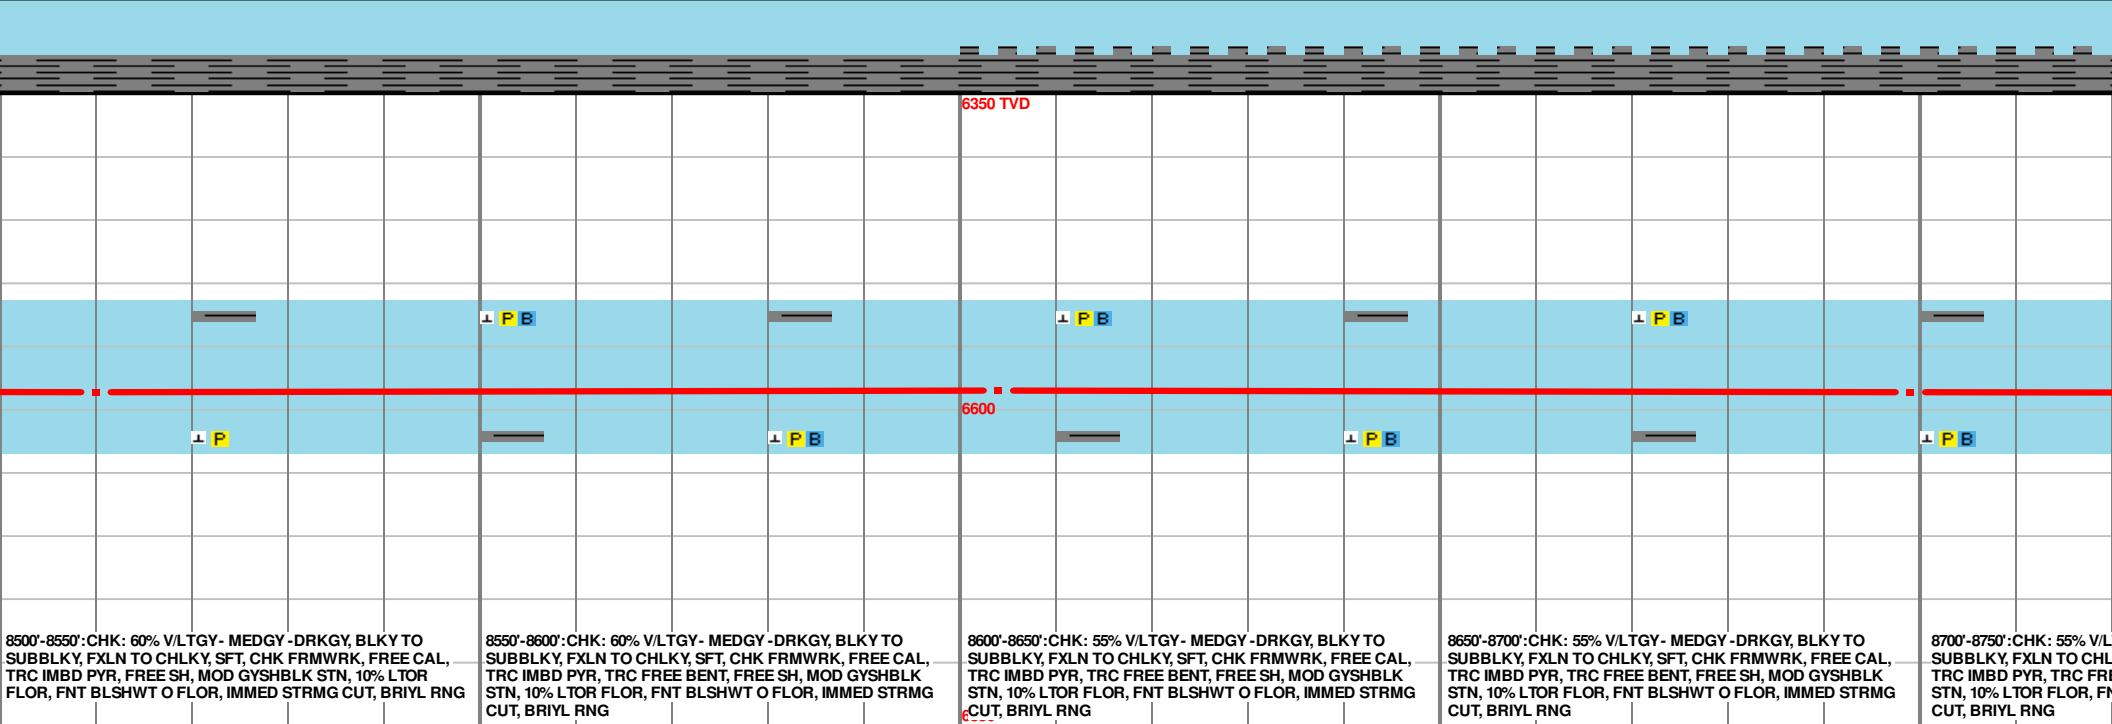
6350 TVD

P B

P B

P B

6600

P

P B

P B

P B

8500'-8550':CHK: 60% V/LTGY- MEDGY -DRKGY, BLKY TO SUBBLKY, FXLN TO CHLKY, SFT, CHK FRMWRK, FREE CAL, TRC IMBD PYR, FREE SH, MOD GYSHBLK STN, 10% LTOR FLOR, FNT BLSHWT O FLOR, IMMED STRMG CUT, BRIYL RNG

8550'-8600':CHK: 60% V/LTGY- MEDGY -DRKGY, BLKY TO SUBBLKY, FXLN TO CHLKY, SFT, CHK FRMWRK, FREE CAL, TRC IMBD PYR, TRC FREE BENT, FREE SH, MOD GYSHBLK STN, 10% LTOR FLOR, FNT BLSHWT O FLOR, IMMED STRMG CUT, BRIYL RNG

8600'-8650':CHK: 55% V/LTGY- MEDGY -DRKGY, BLKY TO SUBBLKY, FXLN TO CHLKY, SFT, CHK FRMWRK, FREE CAL, TRC IMBD PYR, TRC FREE BENT, FREE SH, MOD GYSHBLK STN, 10% LTOR FLOR, FNT BLSHWT O FLOR, IMMED STRMG CUT, BRIYL RNG

8650'-8700':CHK: 55% V/LTGY- MEDGY -DRKGY, BLKY TO SUBBLKY, FXLN TO CHLKY, SFT, CHK FRMWRK, FREE CAL, TRC IMBD PYR, TRC FREE BENT, FREE SH, MOD GYSHBLK STN, 10% LTOR FLOR, FNT BLSHWT O FLOR, IMMED STRMG CUT, BRIYL RNG

8700'-8750':CHK: 55% V/L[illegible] SUBBLKY, FXLN TO CHL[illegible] TRC IMBD PYR, TRC FR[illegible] STN, 10% LTOR FLOR, F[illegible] CUT, BRIYL RNG